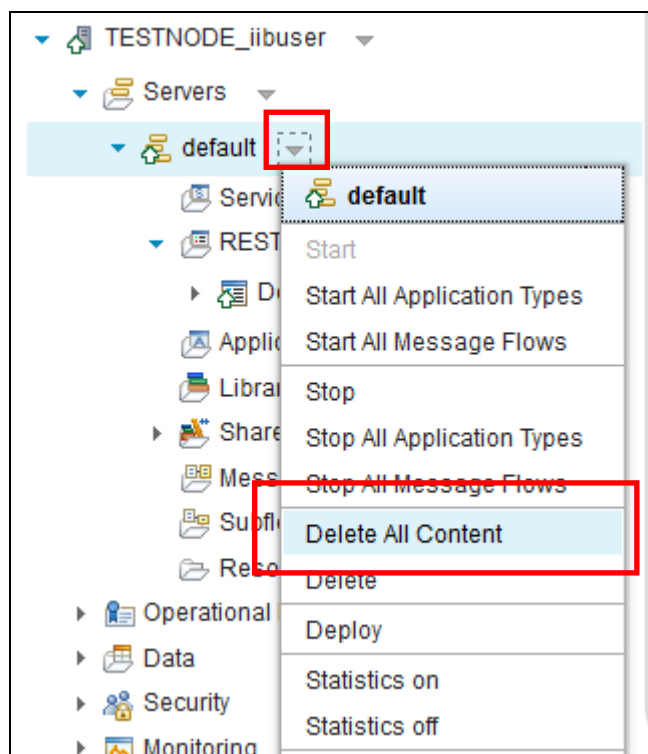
TESTNODE_iibuser
Servers
default
Servic
REST
De
Applic
Librar
Share
Mess
Subfl
Reso
Operational
Data
Security
Monitoring

default
Start
Start All Application Types
Start All Message Flows
Stop
Stop All Application Types
Stop All Message Flows
Delete All Content
Delete
Deploy
Statistics on
Statistics off